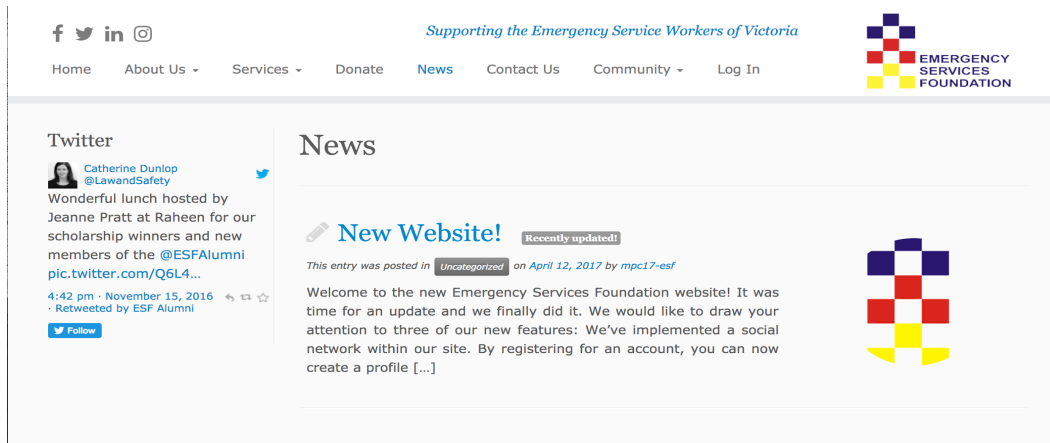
Supporting the Emergency Service Workers of Victoria

Home About Us Services Donate News Contact Us Community Log In

EMERGENCY SERVICES FOUNDATION

Twitter

Catherine Dunlop @LawandSafety

Wonderful lunch hosted by Jeanne Pratt at Raheen for our scholarship winners and new members of the @ESFAlumni pic.twitter.com/Q6L4...

4:42 pm · November 15, 2016 · Retweeted by ESF Alumni

Follow

News

New Website! Recently updated!

This entry was posted in Uncategorized on April 12, 2017 by mpc17-esf

Welcome to the new Emergency Services Foundation website! It was time for an update and we finally did it. We would like to draw your attention to three of our new features: We've implemented a social network within our site. By registering for an account, you can now create a profile […]